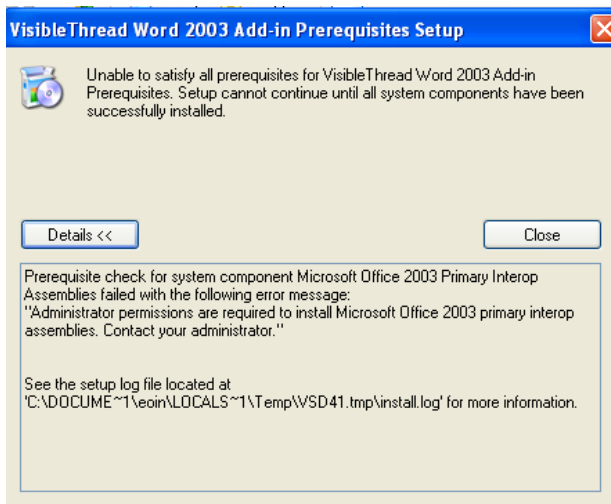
VisibleThread Word 2003 Add-in Prerequisites Setup

Unable to satisfy all prerequisites for VisibleThread Word 2003 Add-in Prerequisites. Setup cannot continue until all system components have been successfully installed.

Details <<

Close

Prerequisite check for system component Microsoft Office 2003 Primary Interop Assemblies failed with the following error message:
"Administrator permissions are required to install Microsoft Office 2003 primary interop assemblies. Contact your administrator."

See the setup log file located at 'C:\DOCUME~1\eoin\LOCALS~1\Temp\VSD41.tmp\install.log' for more information.